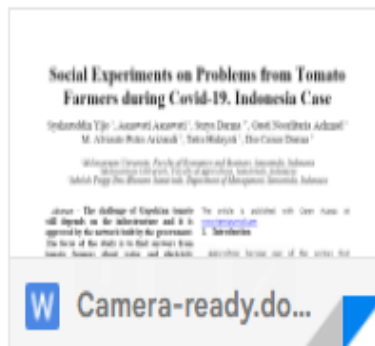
Social Experiments on Problems from Tomato Farmers during Covid-19. Indonesia Case

Syahrudin Tjio ¹, Asnawati Asnawati ², Suyo Darma ³, Gusti Noorlitaria Achmad ⁴, M. Adriansah Ruslan Arifin ⁵, Tutu Hidayah ⁶, Dio Caisar Darma ⁷

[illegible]

Abstract - The challenge of Kepahiang tomato still depends on the infrastructure and it is approved by the network built by the government. The focus of the study is to find answers from tomato farmers about value and electricity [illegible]

The article is published with Open Access at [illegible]

I. Introduction

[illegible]

W Camera-ready.do...